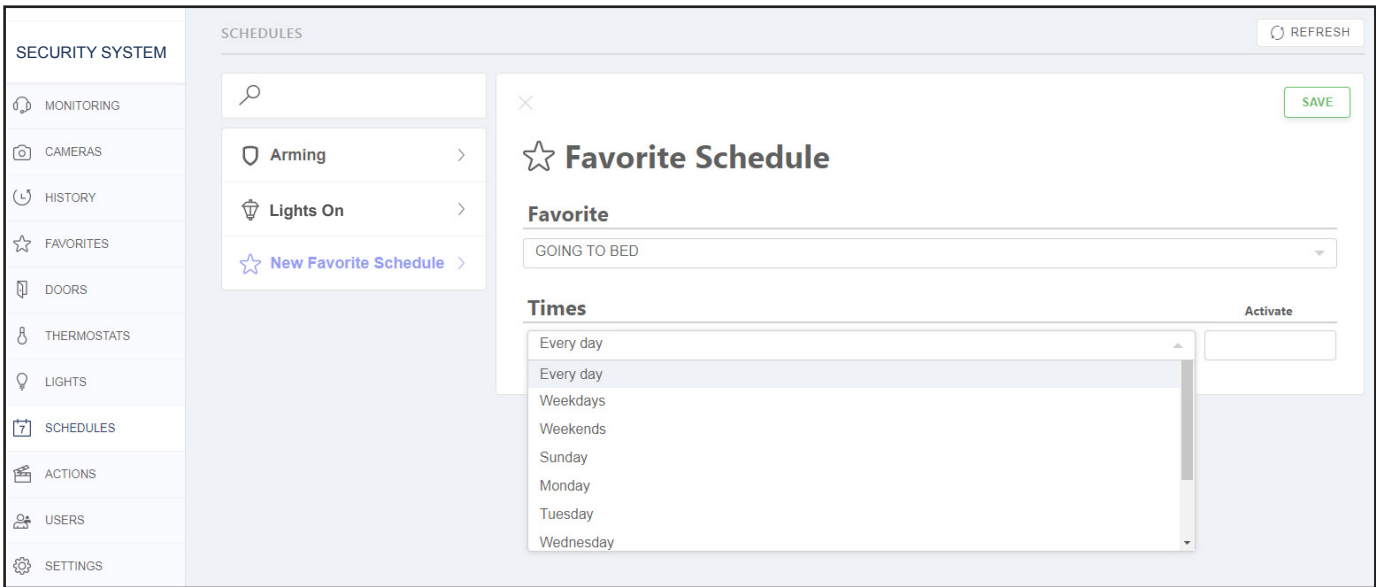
SECURITY SYSTEM

MONITORING
CAMERAS
HISTORY
FAVORITES
DOORS
THERMOSTATS
LIGHTS
7 SCHEDULES
ACTIONS
USERS
SETTINGS

SCHEDULES

REFRESH

Arming
Lights On
New Favorite Schedule

SAVE

Favorite Schedule

Favorite

GOING TO BED

Times

Activate

Every day

Every day
Weekdays
Weekends
Sunday
Monday
Tuesday
Wednesday